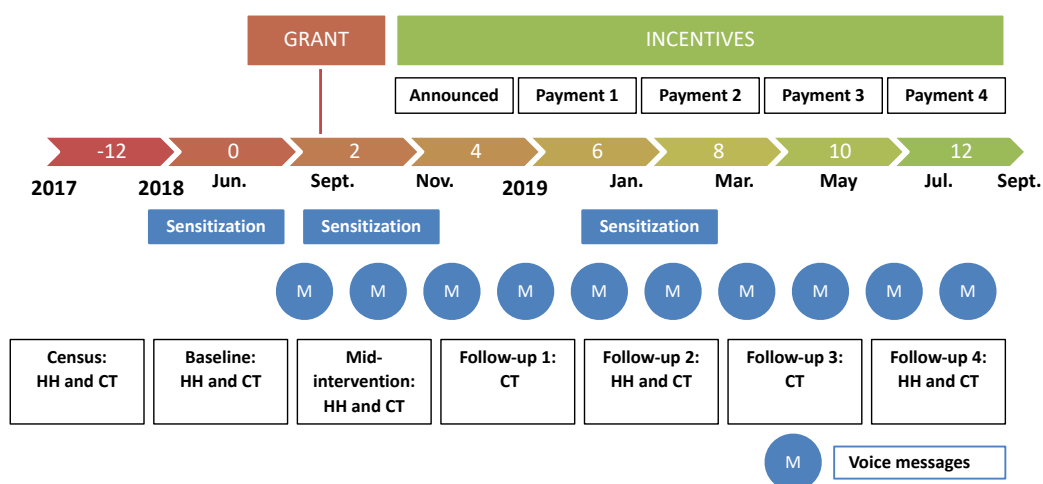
GRANT

INCENTIVES

| Announced | Payment 1 | Payment 2 | Payment 3 | Payment 4 |
|---|---|---|---|---|

-12 0 2 4 6 8 10 12

2017 2018 Jun. Sept. Nov. 2019 Jan. Mar. May Jul. Sept.

Sensitization Sensitization Sensitization

M M M M M M M M M M

Census: HH and CT

Baseline: HH and CT

Mid-intervention: HH and CT

Follow-up 1: CT

Follow-up 2: HH and CT

Follow-up 3: CT

Follow-up 4: HH and CT

M Voice messages